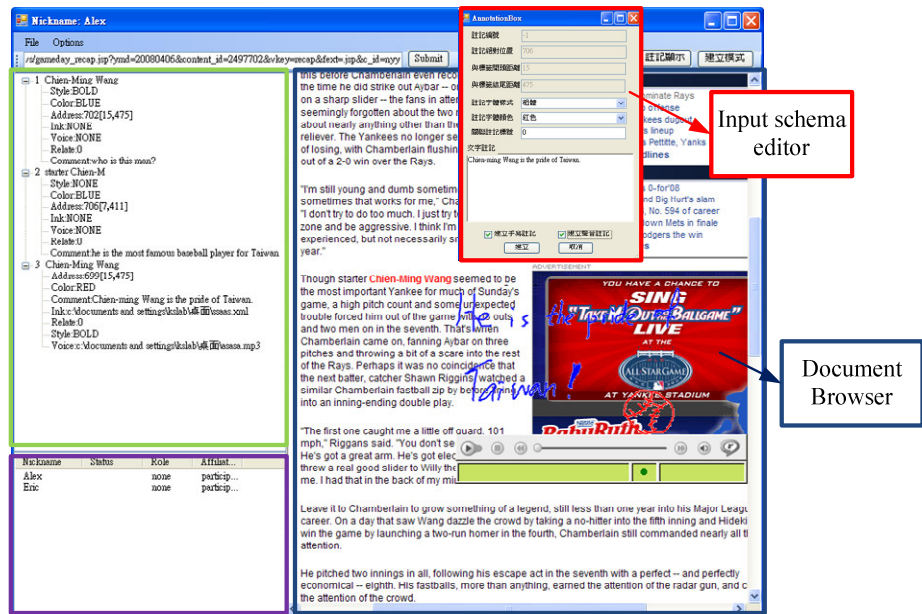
Nickname: Alex

File Options

/s/gameday_recap.jsp?ymd=20080406&content_id=2497702&vkey=recap&fext=.jsp&c_id=nyy Submit 註記顯示 建立模式

1 Chien-Ming Wang
Style:BOLD
Color:BLUE
Address:702[15,475]
Ink:NONE
Voice:NONE
Relate:0
Comment:who is this man?
2 starter Chien-M
Style:NONE
Color:BLUE
Address:706[7,411]
Ink:NONE
Voice:NONE
Relate:0
Comment:he is the most famous baseball player for Taiwan
3 Chien-Ming Wang
Address:699[15,475]
Color:RED
Comment:Chien-ming Wang is the pride of Taiwan.
Ink:c:\documents and settings\kslab\桌面\asasa.xml
Relate:0
Style:BOLD
Voice:c:\documents and settings\kslab\桌面\asasa.mp3

| Nickname | Status | Role | Affilat... |
|---|---|---|---|
| Alex | | none | particip... |
| Eric | | none | particip... |

AnnotationBox
註記編號 -1
註記絕對位置 706
與標籤開頭距離 15
與標籤結尾距離 475
註記字體樣式 粗體
註記字體顏色 紅色
關聯註記標號 0
文字註記
Chien-ming Wang is the pride of Taiwan.
建立手寫註記 建立聲音註記
確定 取消

Input schema editor

Document Browser

this before Chamberlain even reco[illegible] the time he did strike out Aybar -- o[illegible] on a sharp slider -- the fans in atter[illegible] seemingly forgotten about the two r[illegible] about nearly anything other than th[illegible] reliever. The Yankees no longer se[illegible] of losing, with Chamberlain flushin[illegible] out of a 2-0 win over the Rays.

"I'm still young and dumb sometim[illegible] sometimes that works for me," Cha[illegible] "I don't try to do too much. I just try t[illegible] zone and be aggressive. I think I'm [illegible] experienced, but not necessarily s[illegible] your first year."

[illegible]minate Rays
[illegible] offense
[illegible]ks dugout
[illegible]s lineup
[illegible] Pettitte, Yanks
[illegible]dlines
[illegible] 0-for'08
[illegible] Big Hurt's slam
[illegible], No. 594 of career
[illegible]own Mets in finale
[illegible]odgers the win

ADVERTISEMENT

Though starter Chien-Ming Wang seemed to be the most important Yankee for much of Sunday's game, a high pitch count and some unexpected trouble forced him out of the game with one out and two men on in the seventh. That's when Chamberlain came on, fanning Aybar on three pitches and throwing a bit of a scare into the rest of the Rays. Perhaps it was no coincidence that the next batter, catcher Shawn Riggins, watched a similar Chamberlain fastball zip by before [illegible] into an inning-ending double play.

"The first one caught me a little off guard. 101 mph," Riggans said. "You don't se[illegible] He's got a great arm. He's got elec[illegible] threw a real good slider to Willy the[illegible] me. I had that in the back of my mi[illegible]

YOU HAVE A CHANCE TO SING "TAKE ME OUT TO THE BALLGAME" LIVE AT THE ALLSTARGAME AT YANKEE STADIUM
BabyRuth

He is the pride of Taiwan!

Leave it to Chamberlain to grow something of a legend, still less than one year into his Major Leagu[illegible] career. On a day that saw Wang dazzle the crowd by taking a no-hitter into the fifth inning and Hideki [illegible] win the game by launching a two-run homer in the fourth, Chamberlain still commanded nearly all t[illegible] attention.

He pitched two innings in all, following his escape act in the seventh with a perfect -- and perfectly economical -- eighth. His fastballs, more than anything, earned the attention of the radar gun, and c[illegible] the attention of the crowd.